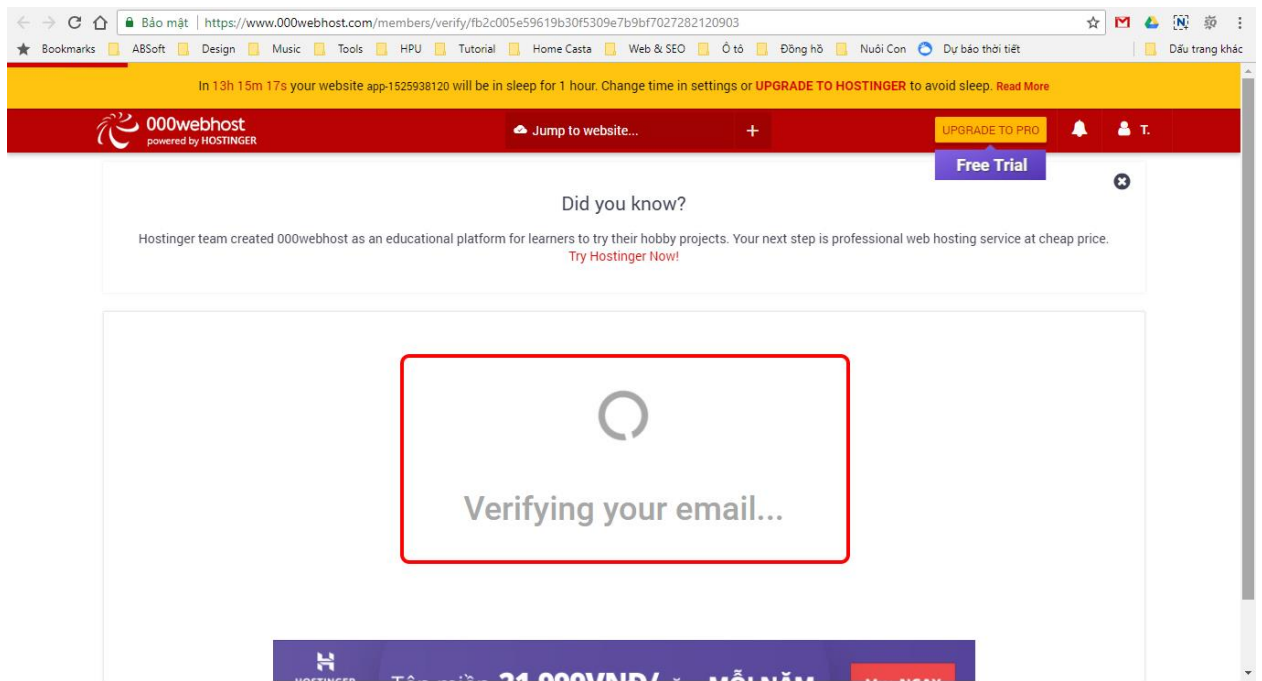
Bảo mật | https://www.000webhost.com/members/verify/fb2c005e59619b30f5309e7b9bf7027282120903

Bookmarks ABSoft Design Music Tools HPU Tutorial Home Casta Web & SEO Ô tô Đồng hồ Nuôi Con Dự báo thời tiết Dấu trang khác

In 13h 15m 17s your website app-1525938120 will be in sleep for 1 hour. Change time in settings or UPGRADE TO HOSTINGER to avoid sleep. Read More

000webhost powered by HOSTINGER

Jump to website...

+

UPGRADE TO PRO

T.

Free Trial

Did you know?

Hostinger team created 000webhost as an educational platform for learners to try their hobby projects. Your next step is professional web hosting service at cheap price.
Try Hostinger Now!

Verifying your email...

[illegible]